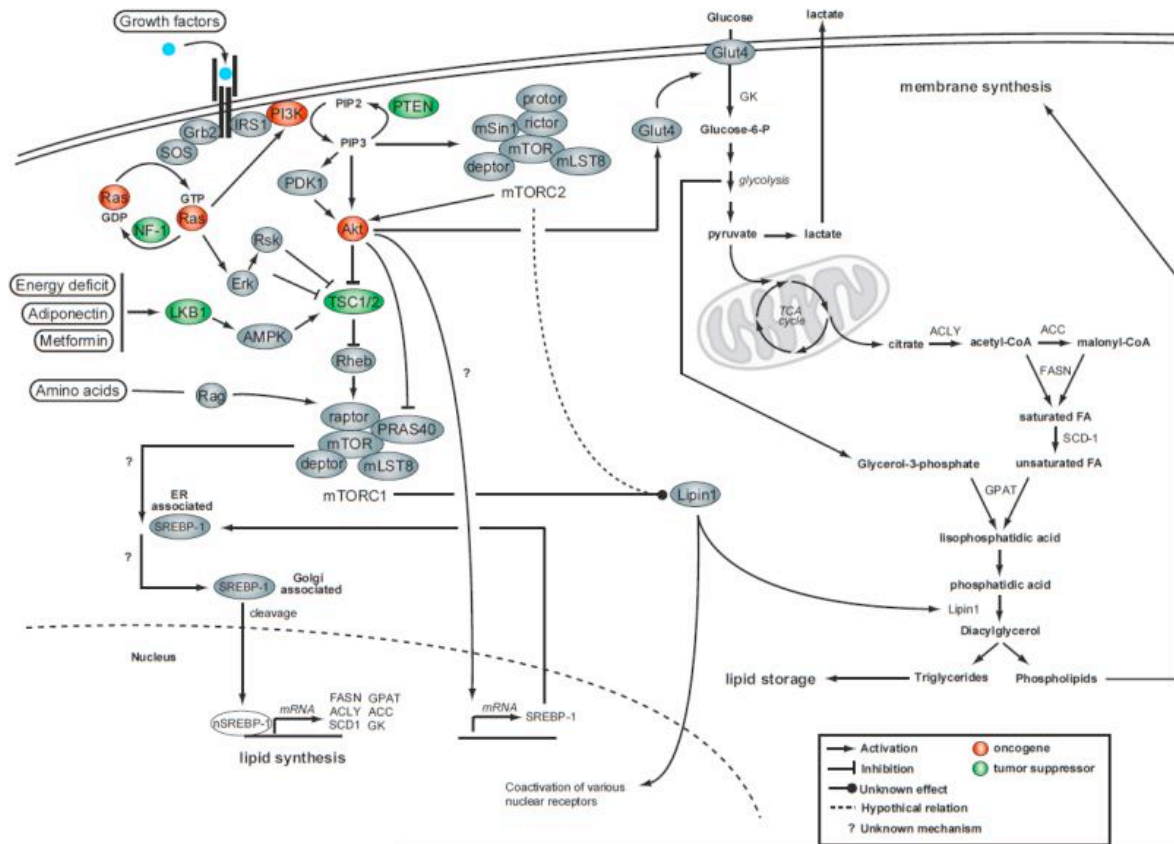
Growth factors

Grb2
IRS1
PI3K
SOS
PIP2
PTEN
PIP3
protor
mSin1
rictor
mTOR
deptor
mLST8
mTORC2
Ras
GDP
GTP
Ras
NF-1
PDK1
Akt
Rsk
Erk
TSC1/2
Energy deficit
Adiponectin
Metformin
LKB1
AMPK
Rheb
Amino acids
Rag
raptor
PRAS40
mTOR
deptor
mLST8
mTORC1
?
ER associated
SREBP-1
?
SREBP-1
Golgi associated
cleavage
Nucleus
nSREBP-1
mRNA
FASN GPAT
ACLY ACC
SCD1 GK
lipid synthesis
?
mRNA
SREBP-1
Lipin1
Coactivation of various nuclear receptors

Glucose
lactate
Glut4
Glut4
GK
Glucose-6-P
glycolysis
pyruvate
lactate
TCA cycle
citrate
ACLY
acetyl-CoA
ACC
malonyl-CoA
FASN
saturated FA
SCD-1
unsaturated FA
Glycerol-3-phosphate
GPAT
lisophosphatidic acid
phosphatidic acid
Lipin1
Diacylglycerol
lipid storage
Triglycerides
Phospholipids
membrane synthesis

Activation
oncogene
Inhibition
tumor suppressor
Unknown effect
Hypothical relation
? Unknown mechanism